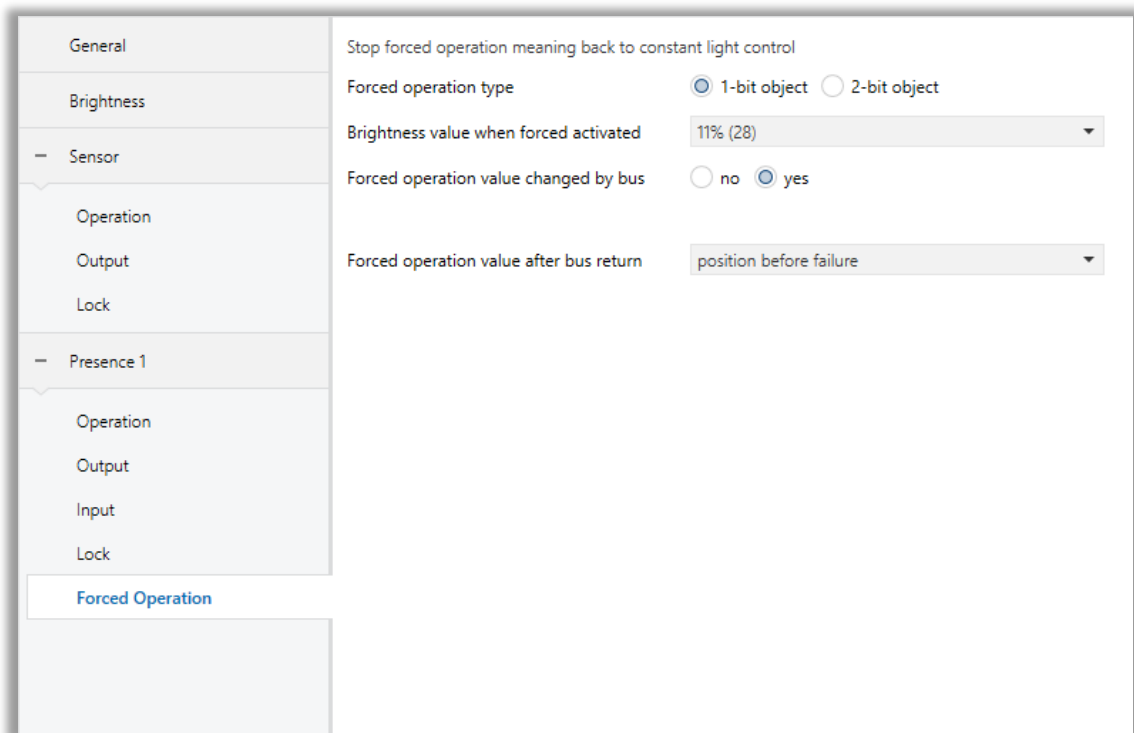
General

Brightness

− Sensor

Operation

Output

Lock

− Presence 1

Operation

Output

Input

Lock

Forced Operation

Stop forced operation meaning back to constant light control

Forced operation type | 1-bit object | 2-bit object

Brightness value when forced activated | 11% (28)

Forced operation value changed by bus | no | yes

Forced operation value after bus return | position before failure